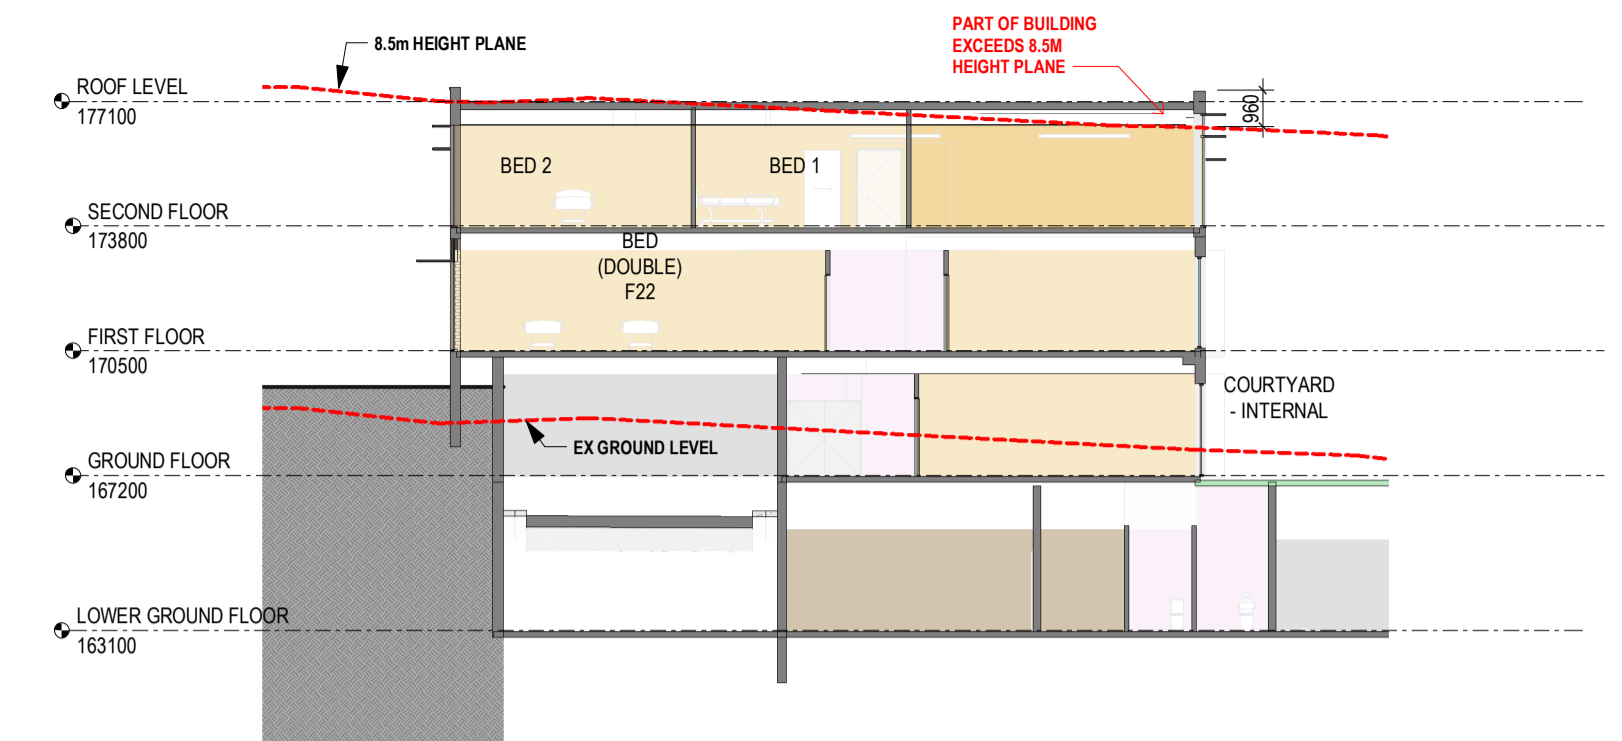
8.5m HEIGHT PLANE

PART OF BUILDING
EXCEEDS 8.5M
HEIGHT PLANE

ROOF LEVEL
177100

960

BED 2

BED 1

SECOND FLOOR
173800

BED
(DOUBLE)
F22

FIRST FLOOR
170500

COURTYARD
- INTERNAL

EX GROUND LEVEL

GROUND FLOOR
167200

LOWER GROUND FLOOR
163100